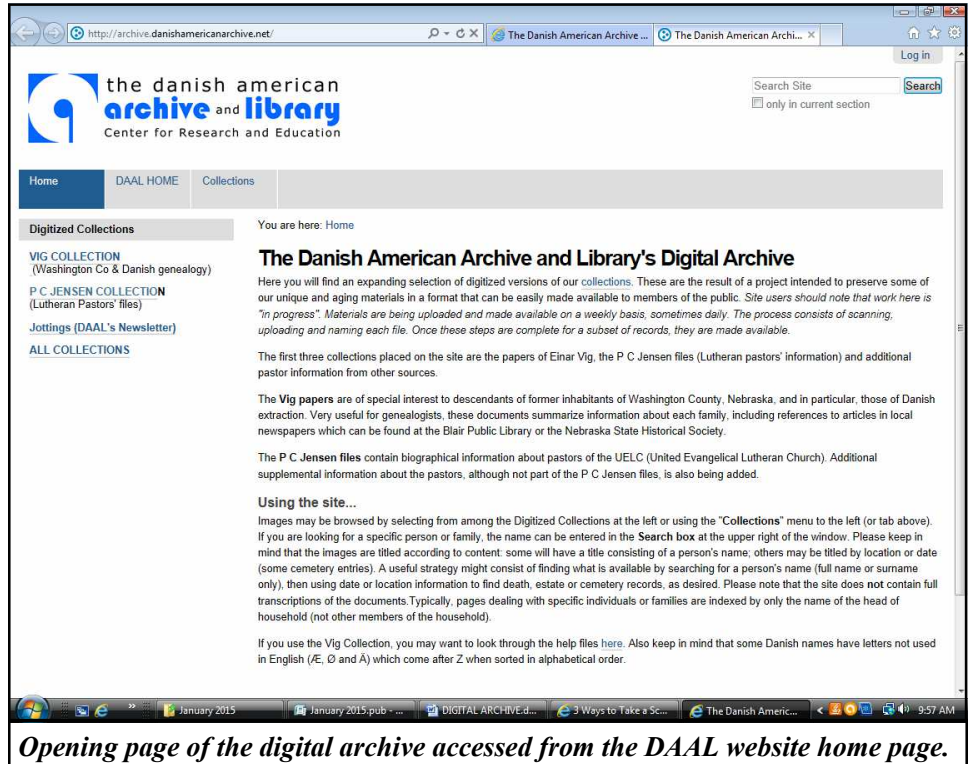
http://archive.danishamericanarchive.net/

The Danish American Archive ...

The Danish American Archi... ×

Log in

the danish american
archive and library
Center for Research and Education

Search Site
Search
only in current section

Home | DAAL HOME | Collections

Digitized Collections

VIG COLLECTION
(Washington Co & Danish genealogy)

P C JENSEN COLLECTION
(Lutheran Pastors' files)

Jottings (DAAL's Newsletter)

ALL COLLECTIONS

You are here: Home

The Danish American Archive and Library's Digital Archive

Here you will find an expanding selection of digitized versions of our collections. These are the result of a project intended to preserve some of our unique and aging materials in a format that can be easily made available to members of the public. Site users should note that work here is "in progress". Materials are being uploaded and made available on a weekly basis, sometimes daily. The process consists of scanning, uploading and naming each file. Once these steps are complete for a subset of records, they are made available.

The first three collections placed on the site are the papers of Einar Vig, the P C Jensen files (Lutheran pastors' information) and additional pastor information from other sources.

The Vig papers are of special interest to descendants of former inhabitants of Washington County, Nebraska, and in particular, those of Danish extraction. Very useful for genealogists, these documents summarize information about each family, including references to articles in local newspapers which can be found at the Blair Public Library or the Nebraska State Historical Society.

The P C Jensen files contain biographical information about pastors of the UELC (United Evangelical Lutheran Church). Additional supplemental information about the pastors, although not part of the P C Jensen files, is also being added.

Using the site...

Images may be browsed by selecting from among the Digitized Collections at the left or using the "Collections" menu to the left (or tab above). If you are looking for a specific person or family, the name can be entered in the Search box at the upper right of the window. Please keep in mind that the images are titled according to content: some will have a title consisting of a person's name; others may be titled by location or date (some cemetery entries). A useful strategy might consist of finding what is available by searching for a person's name (full name or surname only), then using date or location information to find death, estate or cemetery records, as desired. Please note that the site does not contain full transcriptions of the documents.Typically, pages dealing with specific individuals or families are indexed by only the name of the head of household (not other members of the household).

If you use the Vig Collection, you may want to look through the help files here. Also keep in mind that some Danish names have letters not used in English (Æ, Ø and Å) which come after Z when sorted in alphabetical order.

January 2015 | January 2015.pub - ... | DIGITAL ARCHIVE.d... | 3 Ways to Take a Sc... | The Danish Americ... | 9:57 AM

Opening page of the digital archive accessed from the DAAL website home page.